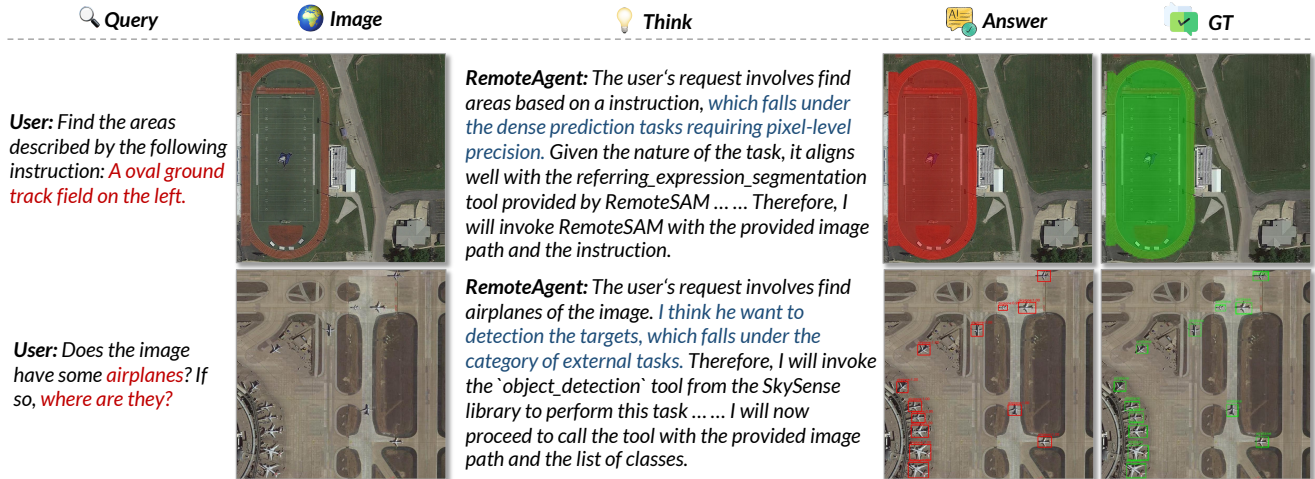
Query | Image | Think | Answer | GT

User: Find the areas described by the following instruction: A oval ground track field on the left.

RemoteAgent: The user's request involves find areas based on a instruction, which falls under the dense prediction tasks requiring pixel-level precision. Given the nature of the task, it aligns well with the referring_expression_segmentation tool provided by RemoteSAM …… Therefore, I will invoke RemoteSAM with the provided image path and the instruction.

User: Does the image have some airplanes? If so, where are they?

RemoteAgent: The user's request involves find airplanes of the image. I think he want to detection the targets, which falls under the category of external tasks. Therefore, I will invoke the `object_detection` tool from the SkySense library to perform this task …… I will now proceed to call the tool with the provided image path and the list of classes.